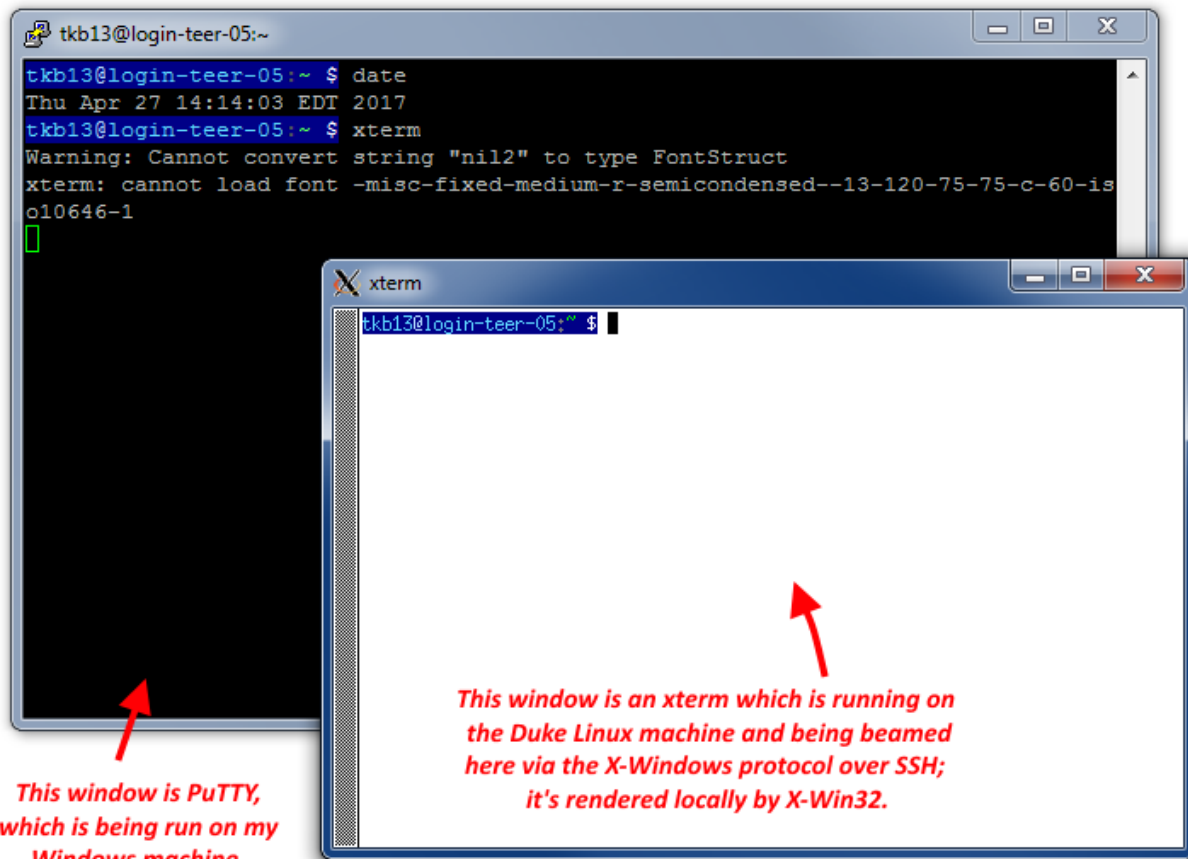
tkb13@login-teer-05:~

tkb13@login-teer-05:~ $ date
Thu Apr 27 14:14:03 EDT 2017
tkb13@login-teer-05:~ $ xterm
Warning: Cannot convert string "nil2" to type FontStruct
xterm: cannot load font -misc-fixed-medium-r-semicondensed--13-120-75-75-c-60-iso10646-1

xterm

tkb13@login-teer-05:~ $

This window is an xterm which is running on the Duke Linux machine and being beamed here via the X-Windows protocol over SSH; it's rendered locally by X-Win32.

This window is PuTTY, which is being run on my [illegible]